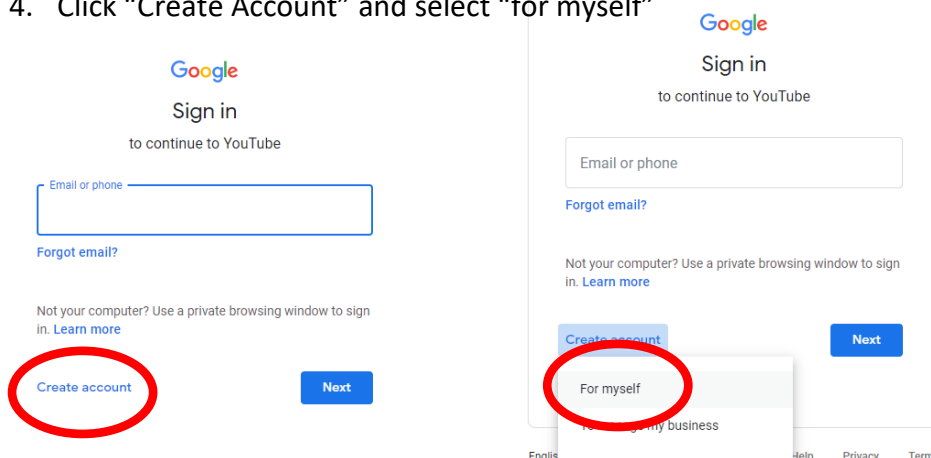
4. Click "Create Account" and select "for myself"

Google

Sign in

to continue to YouTube

Email or phone

Forgot email?

Not your computer? Use a private browsing window to sign in. Learn more

Create account

Next

Google

Sign in

to continue to YouTube

Email or phone

Forgot email?

Not your computer? Use a private browsing window to sign in. Learn more

Create account

Next

For myself

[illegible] my business

Englis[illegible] Help Privacy Term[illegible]